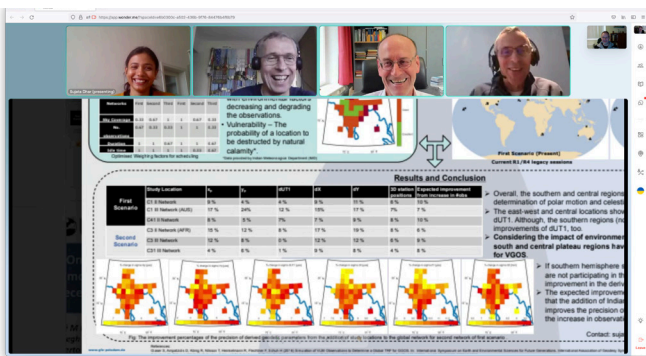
https://app.wonder.me/...

Sujata Dhar (presenting)

Networks | First | Second | Third | First | Second | Third

Min. Coverage | 0.33 | 0.67 | 1 | 1 | 0.67 | 0.33

No. observations | 0.67 | 0.33 | 0.33 | 1 | 0.33 | 1

Optimised Weighting factors for scheduling

decreasing and degrading the observations. Vulnerability – The probability of a location to be destructed by natural calamity*

First Scenario (Present)
Current R1/R4 legacy sessions

Results and Conclusion

| | Study Location | | | dUT1 | dX | dY | 3D station positions | Expected improvement from increase in Robs |
|---|---|---|---|---|---|---|---|---|
| First Scenario | C1 S Network | 9 % | 4 % | 4 % | 8 % | 11 % | 8 % | 10 % |
| | C1 W Network (AUS) | 17 % | 24% | 12 % | 15% | 17 % | 7% | 7 % |
| | C4 I S Network | 6 % | 3 % | 7% | 7 % | 9 % | 8 % | 6 % |
| Second Scenario | C1 S Network (AFR) | 15 % | 12 % | 8 % | 17 % | 19 % | 6 % | 6 % |
| | C3 S Network | 12 % | 8 % | 5 % | 12 % | 12 % | 5 % | 5 % |
| | C3 I S Network | 4 % | 6 % | 1 % | 8 % | 6 % | 4 % | 4 % |

Overall, the southern and central regions ... determination of polar motion and celesti...

The east-west and central locations show ... dUT1. Although, the southern regions ... improvements of dUT1, too.

Considering the impact of environme... south and central plateau regions hav... for VGOS.

If southern hemisphere s... are not participating in th... improvement in the deriv...

The expected improveme... that the addition of India... improves the precision o... the increase in observati...

Contact: suja...

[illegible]